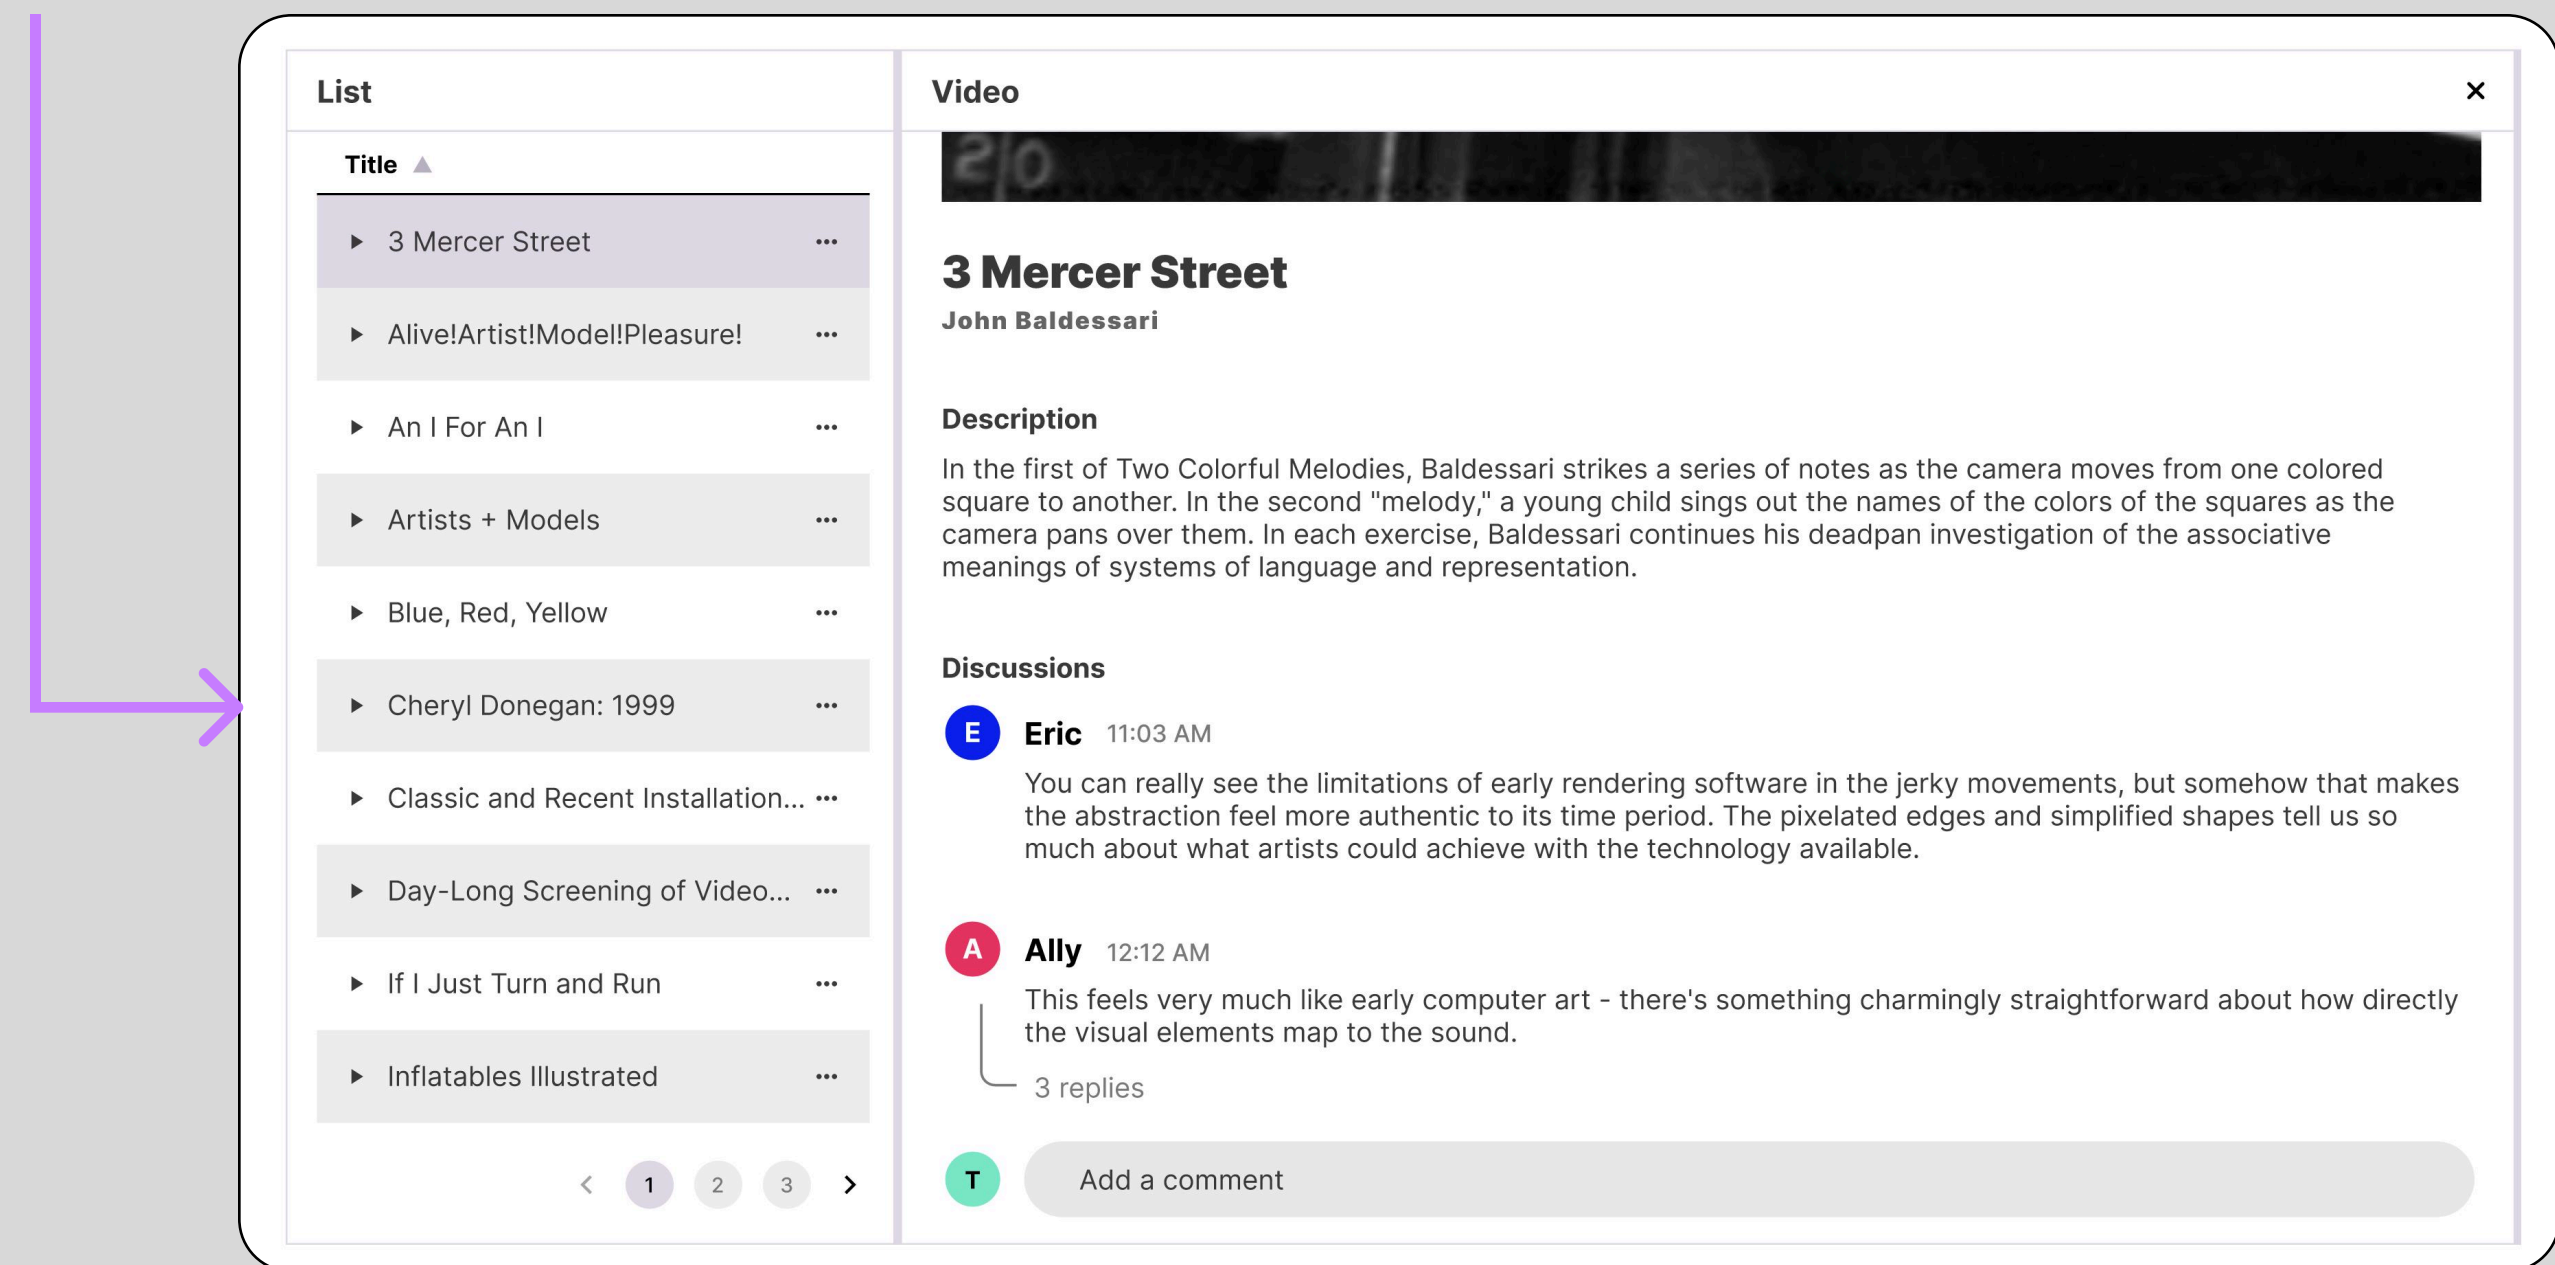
List

Title ▲

▸ 3 Mercer Street ···

▸ Alive!Artist!Model!Pleasure! ···

▸ An I For An I ···

▸ Artists + Models ···

▸ Blue, Red, Yellow ···

▸ Cheryl Donegan: 1999 ···

▸ Classic and Recent Installation... ···

▸ Day-Long Screening of Video... ···

▸ If I Just Turn and Run ···

▸ Inflatables Illustrated ···

‹ 1 2 3 ›

Video

×

210

3 Mercer Street

John Baldessari

Description

In the first of Two Colorful Melodies, Baldessari strikes a series of notes as the camera moves from one colored square to another. In the second "melody," a young child sings out the names of the colors of the squares as the camera pans over them. In each exercise, Baldessari continues his deadpan investigation of the associative meanings of systems of language and representation.

Discussions

E Eric 11:03 AM

You can really see the limitations of early rendering software in the jerky movements, but somehow that makes the abstraction feel more authentic to its time period. The pixelated edges and simplified shapes tell us so much about what artists could achieve with the technology available.

A Ally 12:12 AM

This feels very much like early computer art - there's something charmingly straightforward about how directly the visual elements map to the sound.

3 replies

T Add a comment